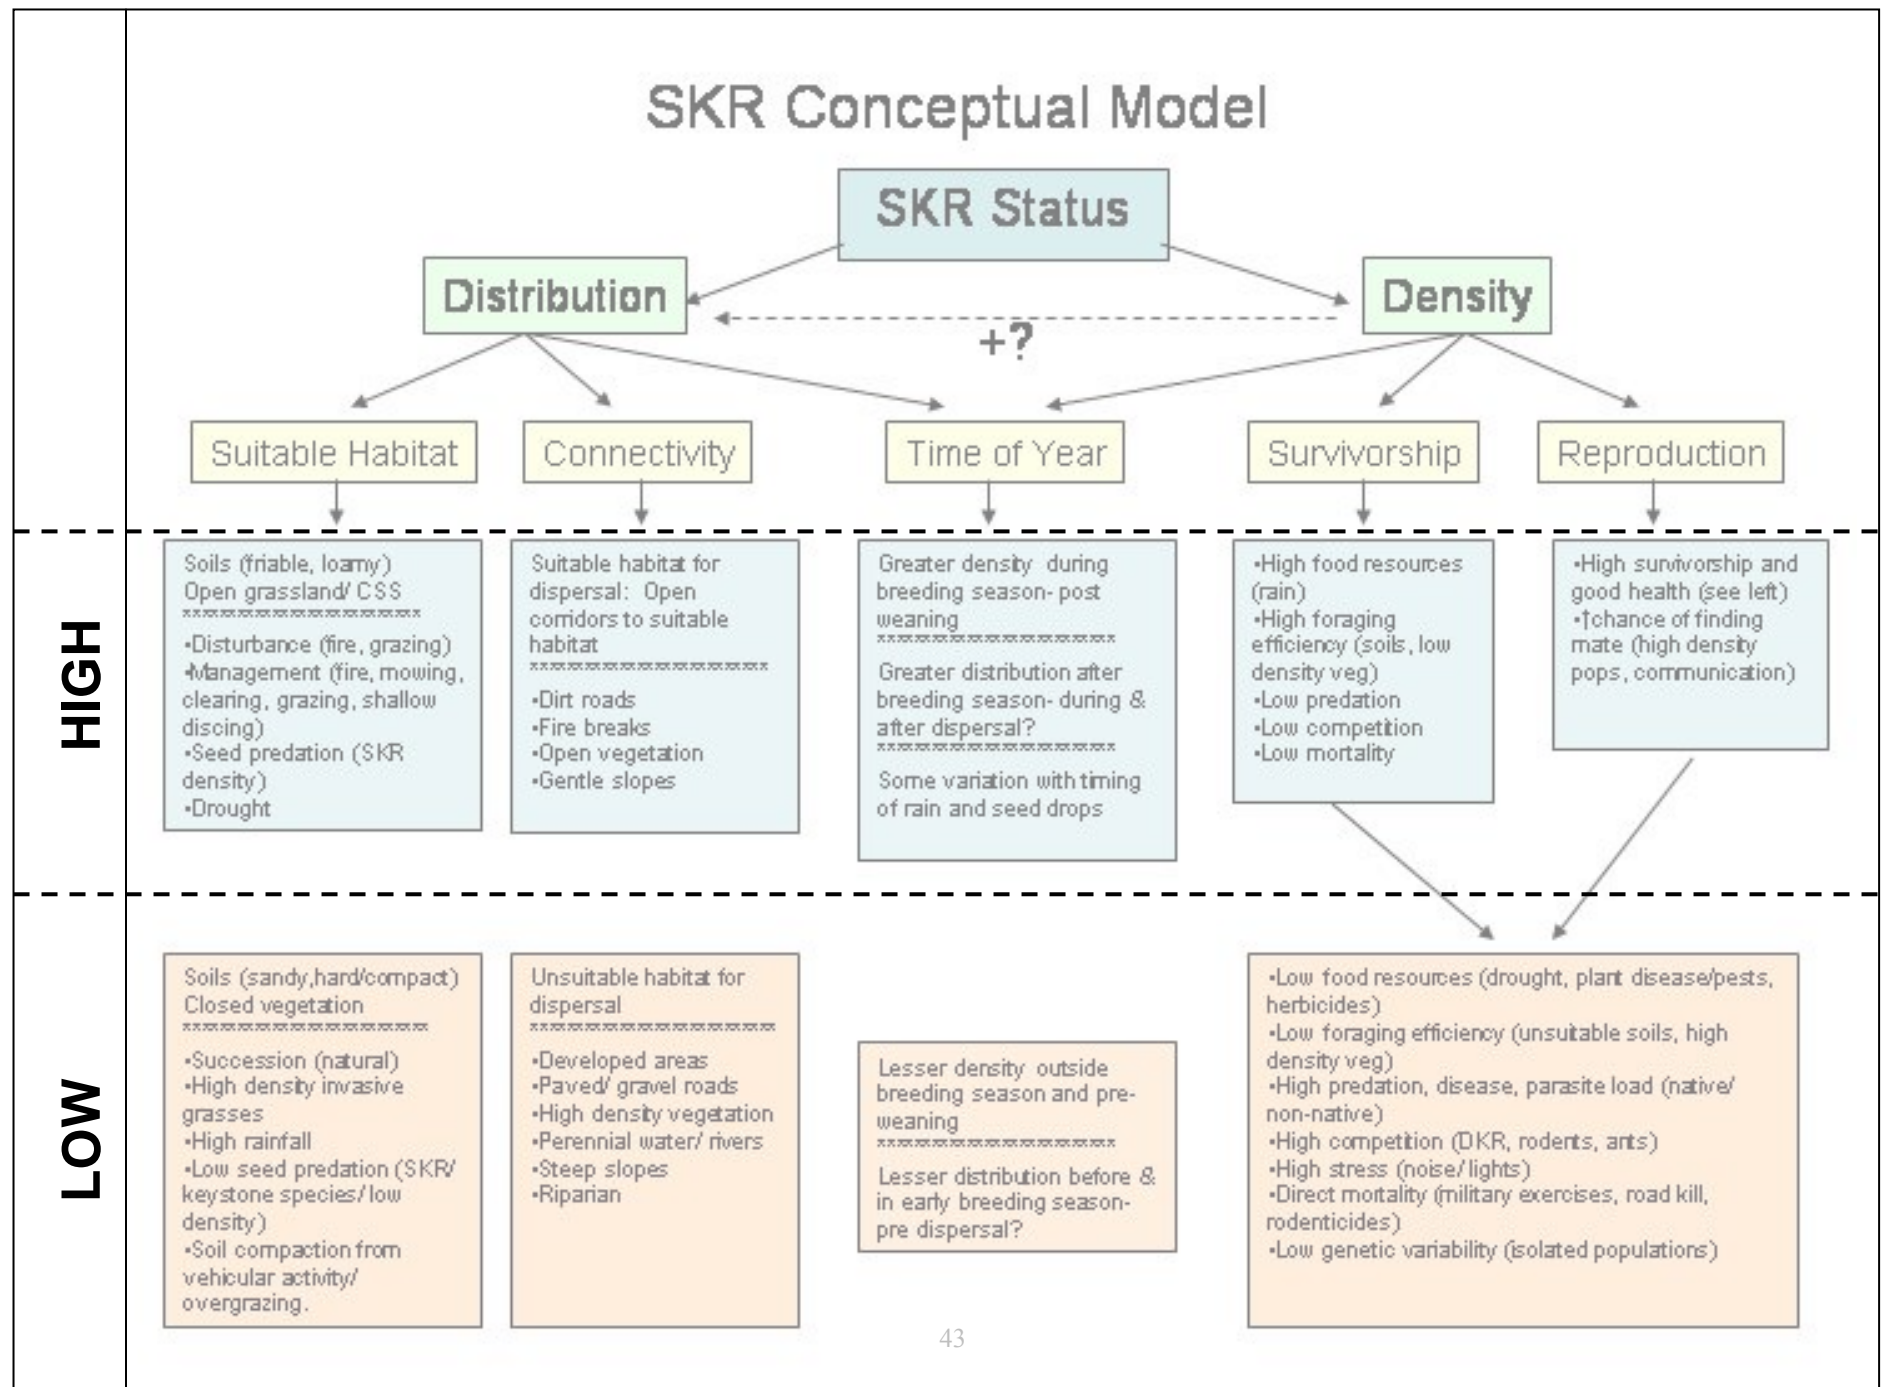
SKR Conceptual Model

SKR Status

Distribution

Density

+?

Suitable Habitat

Connectivity

Time of Year

Survivorship

Reproduction

HIGH

Soils (friable, loamy)
Open grassland/ CSS
********************
•Disturbance (fire, grazing)
•Management (fire, mowing, clearing, grazing, shallow discing)
•Seed predation (SKR density)
•Drought

Suitable habitat for dispersal: Open corridors to suitable habitat
********************
•Dirt roads
•Fire breaks
•Open vegetation
•Gentle slopes

Greater density during breeding season- post weaning
********************
Greater distribution after breeding season- during & after dispersal?
********************
Some variation with timing of rain and seed drops

•High food resources (rain)
•High foraging efficiency (soils, low density veg)
•Low predation
•Low competition
•Low mortality

•High survivorship and good health (see left)
•↑chance of finding mate (high density pops, communication)

LOW

Soils (sandy,hard/compact)
Closed vegetation
********************
•Succession (natural)
•High density invasive grasses
•High rainfall
•Low seed predation (SKR/ keystone species/ low density)
•Soil compaction from vehicular activity/ overgrazing.

Unsuitable habitat for dispersal
********************
•Developed areas
•Paved/ gravel roads
•High density vegetation
•Perennial water/ rivers
•Steep slopes
•Riparian

Lesser density outside breeding season and pre-weaning
********************
Lesser distribution before & in early breeding season- pre dispersal?

•Low food resources (drought, plant disease/pests, herbicides)
•Low foraging efficiency (unsuitable soils, high density veg)
•High predation, disease, parasite load (native/ non-native)
•High competition (DKR, rodents, ants)
•High stress (noise/ lights)
•Direct mortality (military exercises, road kill, rodenticides)
•Low genetic variability (isolated populations)

43